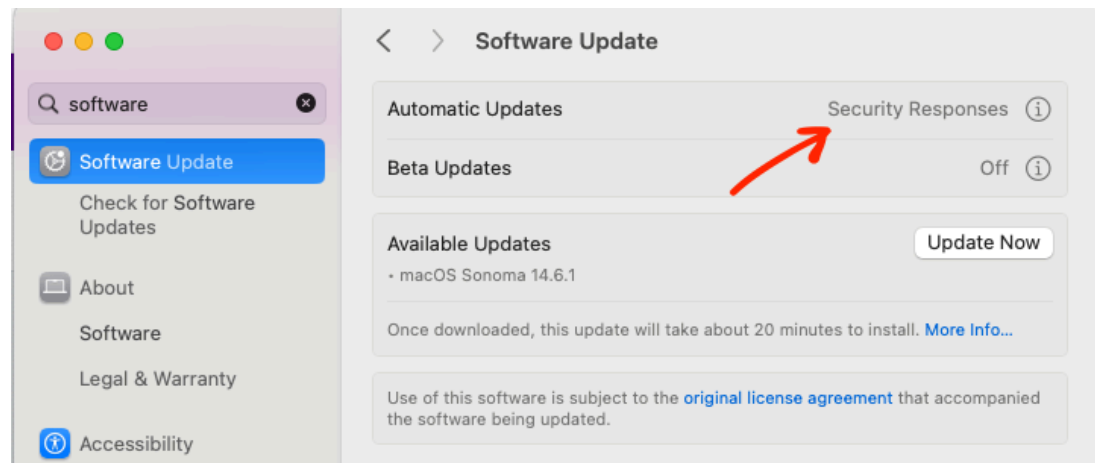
software

Software Update

Check for Software Updates

About

Software

Legal & Warranty

Accessibility

Software Update

Automatic Updates
Security Responses

Beta Updates
Off

Available Updates
Update Now
• macOS Sonoma 14.6.1

Once downloaded, this update will take about 20 minutes to install. More Info...

Use of this software is subject to the original license agreement that accompanied the software being updated.